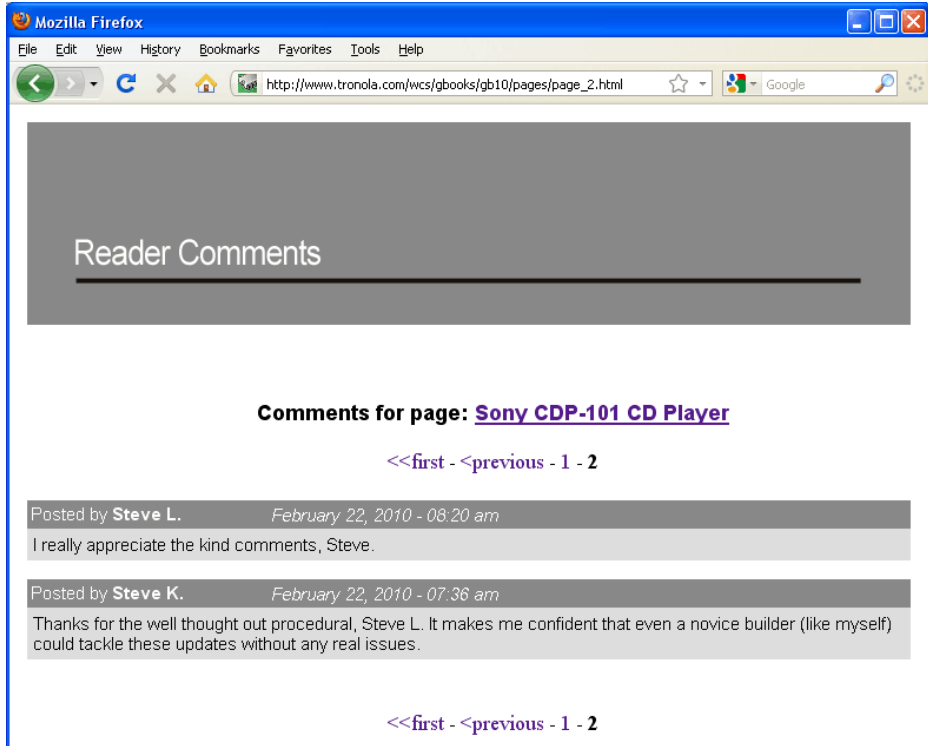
Mozilla Firefox

File Edit View History Bookmarks Favorites Tools Help

http://www.tronola.com/wcs/gbooks/gb10/pages/page_2.html

Google

Reader Comments

Comments for page: Sony CDP-101 CD Player

<<first - <previous - 1 - 2

Posted by Steve L. February 22, 2010 - 08:20 am

I really appreciate the kind comments, Steve.

Posted by Steve K. February 22, 2010 - 07:36 am

Thanks for the well thought out procedural, Steve L. It makes me confident that even a novice builder (like myself) could tackle these updates without any real issues.

<<first - <previous - 1 - 2